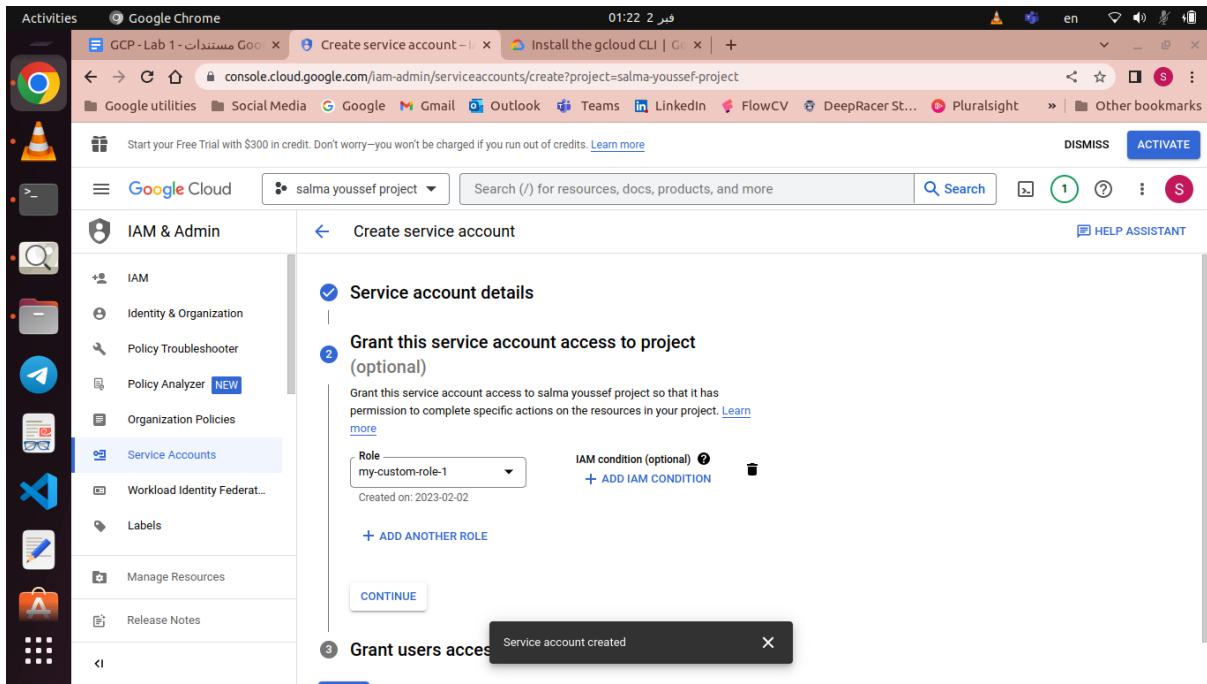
Activities  Google Chrome  فبر 2 01:22  en

GCP - Lab 1 - مستندات Goo ×  Create service account – I ×  Install the gcloud CLI | G ×  +

console.cloud.google.com/iam-admin/serviceaccounts/create?project=salma-youssef-project

Google utilities  Social Media  Google  Gmail  Outlook  Teams  LinkedIn  FlowCV  DeepRacer St...  Pluralsight  »  Other bookmarks

Start your Free Trial with $300 in credit. Don't worry—you won't be charged if you run out of credits. Learn more  DISMISS  ACTIVATE

Google Cloud  salma youssef project  Search (/) for resources, docs, products, and more  Search  1  S

IAM & Admin  Create service account  HELP ASSISTANT

IAM
Identity & Organization
Policy Troubleshooter
Policy Analyzer NEW
Organization Policies
Service Accounts
Workload Identity Federat...
Labels
Manage Resources
Release Notes

Service account details

2 Grant this service account access to project (optional)

Grant this service account access to salma youssef project so that it has permission to complete specific actions on the resources in your project. Learn more

Role
my-custom-role-1
Created on: 2023-02-02

IAM condition (optional)
+ ADD IAM CONDITION

+ ADD ANOTHER ROLE

CONTINUE

3 Grant users acces

Service account created ×